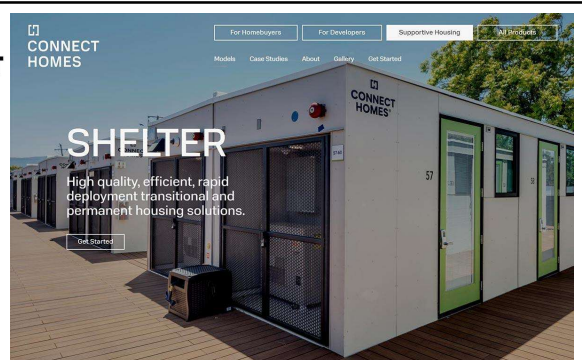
CONNECT HOMES

For Homebuyers
For Developers
Supportive Housing
All Products

Models
Case Studies
About
Gallery
Get Started

SHELTER

High quality, efficient, rapid deployment transitional and permanent housing solutions.

Get Started

CONNECT HOMES

57